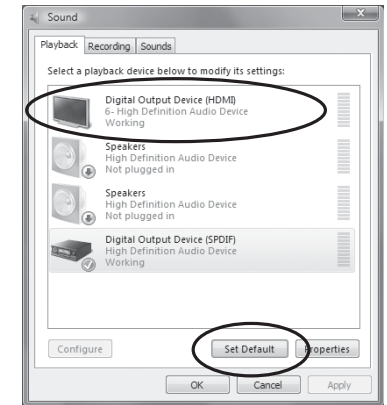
Sound

Playback | Recording | Sounds

Select a playback device below to modify its settings:

Digital Output Device (HDMI)
6- High Definition Audio Device
Working

Speakers
High Definition Audio Device
Not plugged in

Speakers
High Definition Audio Device
Not plugged in

Digital Output Device (SPDIF)
High Definition Audio Device
Working

Configure | Set Default | Properties

OK | Cancel | Apply